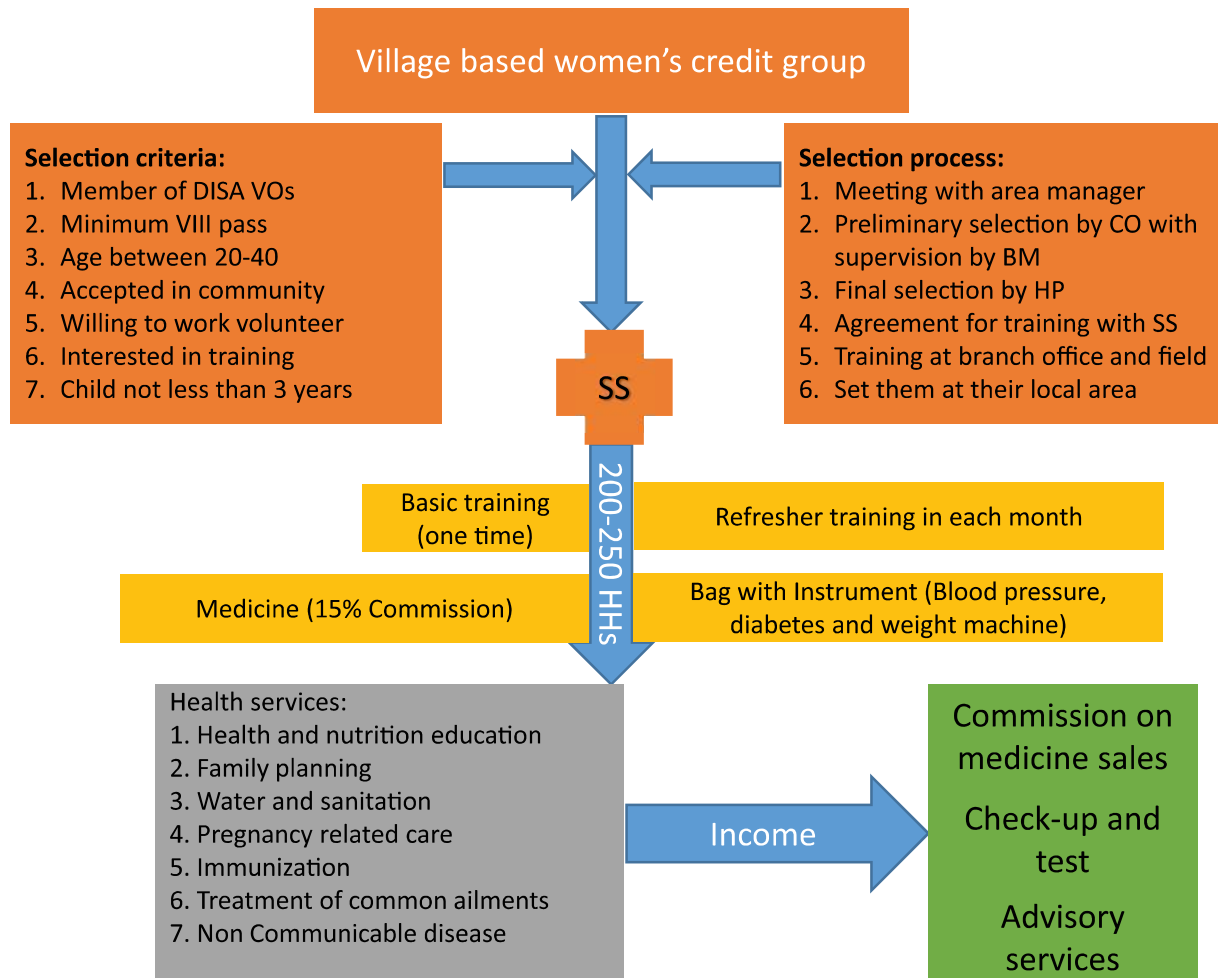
Village based women's credit group

Selection criteria:
1. Member of DISA VOs
2. Minimum VIII pass
3. Age between 20-40
4. Accepted in community
5. Willing to work volunteer
6. Interested in training
7. Child not less than 3 years

Selection process:
1. Meeting with area manager
2. Preliminary selection by CO with supervision by BM
3. Final selection by HP
4. Agreement for training with SS
5. Training at branch office and field
6. Set them at their local area

SS

200-250 HHs

Basic training (one time)

Refresher training in each month

Medicine (15% Commission)

Bag with Instrument (Blood pressure, diabetes and weight machine)

Health services:
1. Health and nutrition education
2. Family planning
3. Water and sanitation
4. Pregnancy related care
5. Immunization
6. Treatment of common ailments
7. Non Communicable disease

Income

Commission on medicine sales

Check-up and test

Advisory services